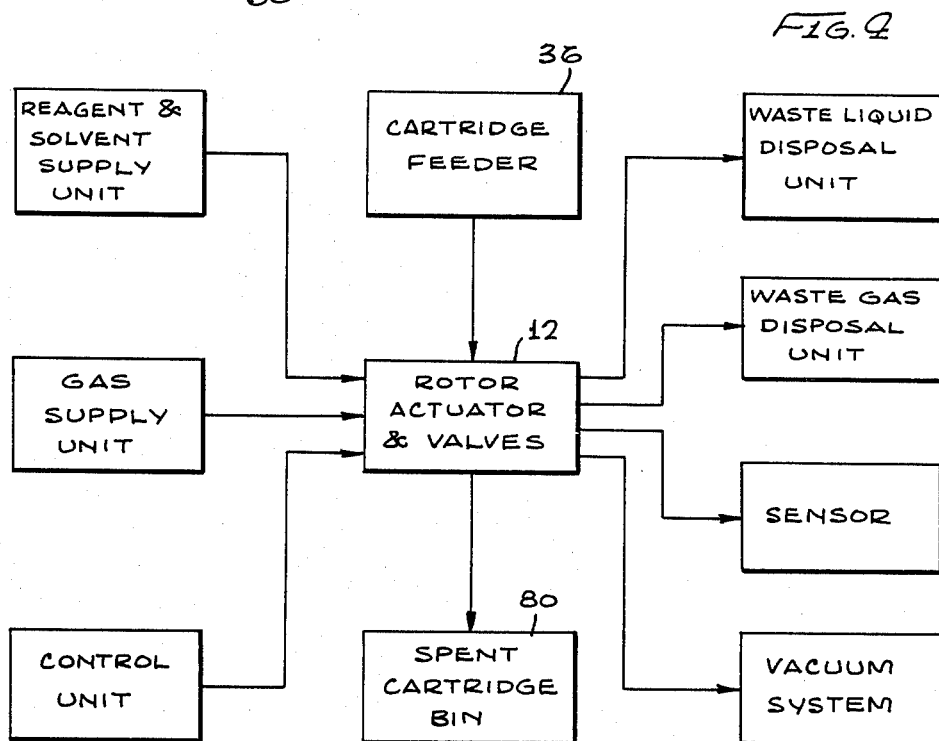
FIG. 2

REAGENT & SOLVENT SUPPLY UNIT

36

CARTRIDGE FEEDER

WASTE LIQUID DISPOSAL UNIT

WASTE GAS DISPOSAL UNIT

12

GAS SUPPLY UNIT

ROTOR ACTUATOR & VALVES

SENSOR

80

CONTROL UNIT

SPENT CARTRIDGE BIN

VACUUM SYSTEM